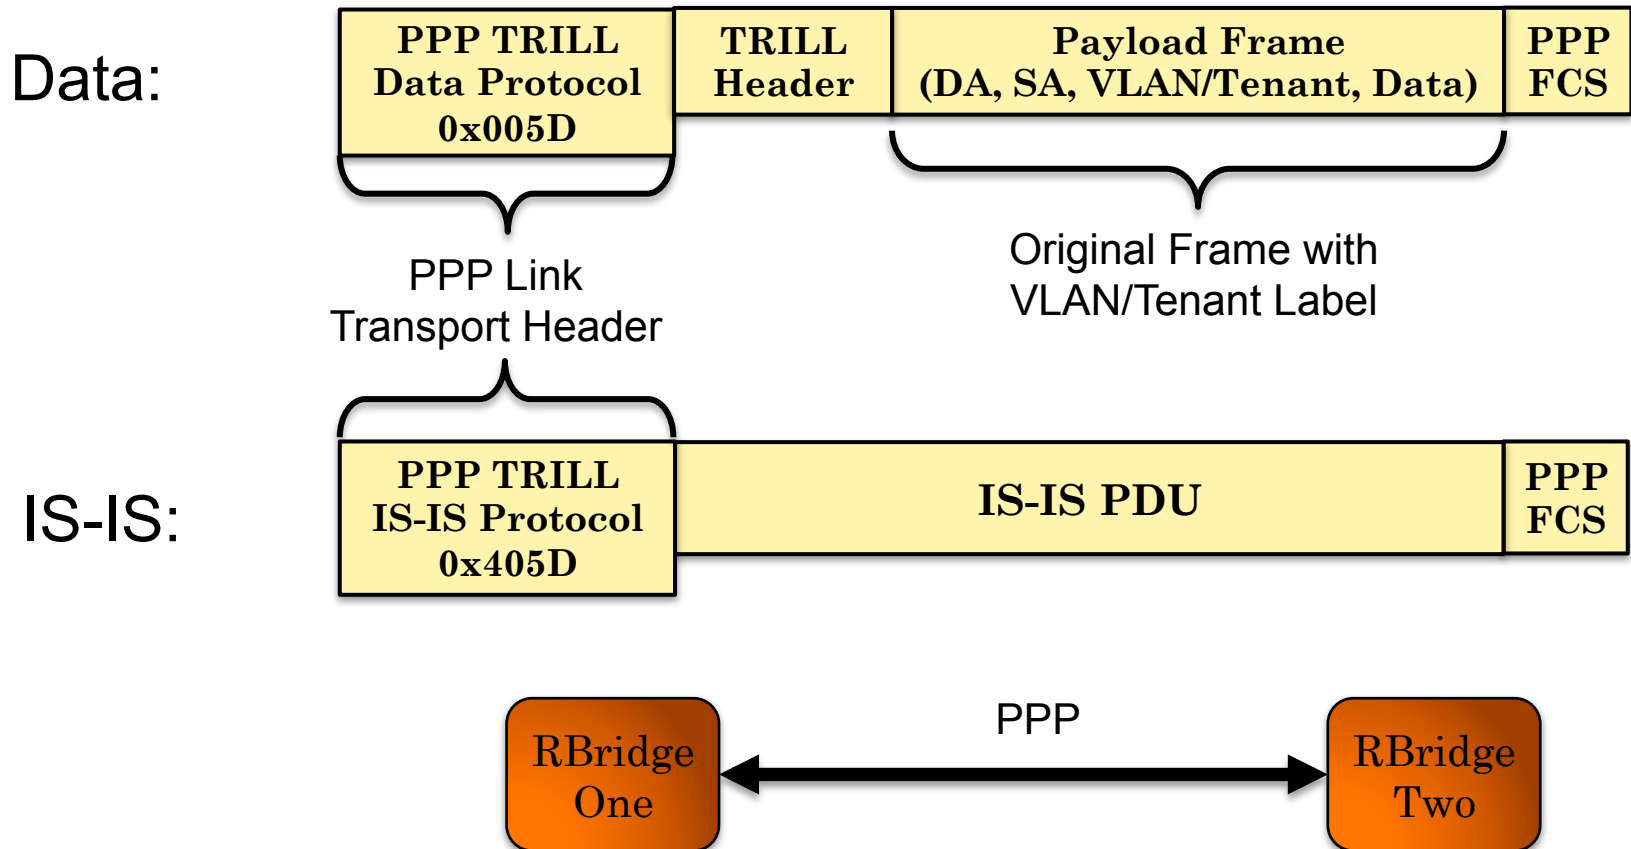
Data:

| PPP TRILL Data Protocol 0x005D | TRILL Header | Payload Frame (DA, SA, VLAN/Tenant, Data) | PPP FCS |
|---|---|---|---|

PPP Link Transport Header

Original Frame with VLAN/Tenant Label

IS-IS:

| PPP TRILL IS-IS Protocol 0x405D | IS-IS PDU | PPP FCS |
|---|---|---|

RBridge One

PPP

RBridge Two